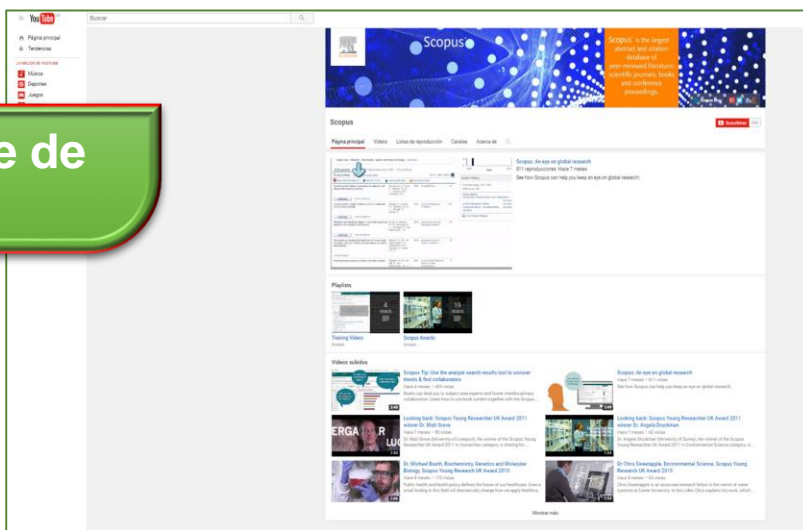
YouTube

Buscar

Página principal
Tendencias

LO MEJOR DE YOUTUBE
Música
Deportes
Juegos

e de

Scopus

Scopus is the largest abstract and citation database of peer-reviewed literature, scientific journals, books and conference proceedings.

Scopus

Suscribirse

Página principal Videos Listas de reproducción Canales Acerca de

Scopus: An eye on global research
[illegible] reproducciones Hace 7 meses
See how Scopus can help you keep an eye on global research.

Playlists

Training Videos
Scopus

Scopus Awards
Scopus

Videos subidos

Scopus Tip: Use the analyze search results tool to uncover trends & find collaborators

Scopus: An eye on global research

Looking back: Scopus Young Researcher UK Award 2011 winner Dr. Matt Grove

Looking back: Scopus Young Researcher UK Award 2011 winner Dr. Angela Druckman

Dr. Michael Booth, Biochemistry, Genetics and Molecular Biology, Scopus Young Researcher UK Award 2015

Dr Chris Sweetapple, Environmental Science, Scopus Young Researcher UK Award 2015

Mostrar más